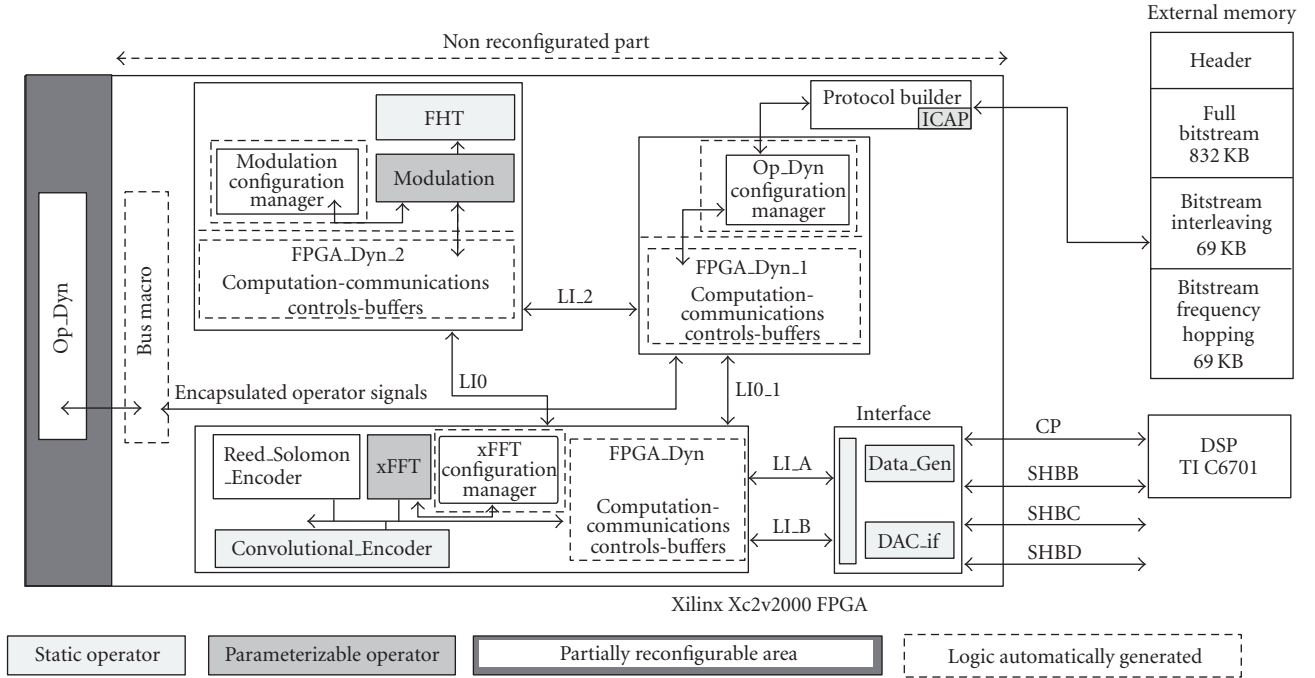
Non reconfigurated part

External memory

Header

Full bitstream 832 KB

Bitstream interleaving 69 KB

Bitstream frequency hopping 69 KB

Op_Dyn

Bus macro

FHT

Modulation configuration manager

Modulation

FPGA_Dyn_2
Computation-communications controls-buffers

Protocol builder

ICAP

Op_Dyn configuration manager

FPGA_Dyn_1
Computation-communications controls-buffers

LI_2

LI0

LI0_1

Encapsulated operator signals

Reed_Solomon _Encoder

xFFT

xFFT configuration manager

FPGA_Dyn
Computation-communications controls-buffers

Convolutional_Encoder

LI_A

LI_B

Interface

Data_Gen

DAC_if

CP

SHBB

SHBC

SHBD

DSP TI C6701

Xilinx Xc2v2000 FPGA

Static operator

Parameterizable operator

Partially reconfigurable area

Logic automatically generated